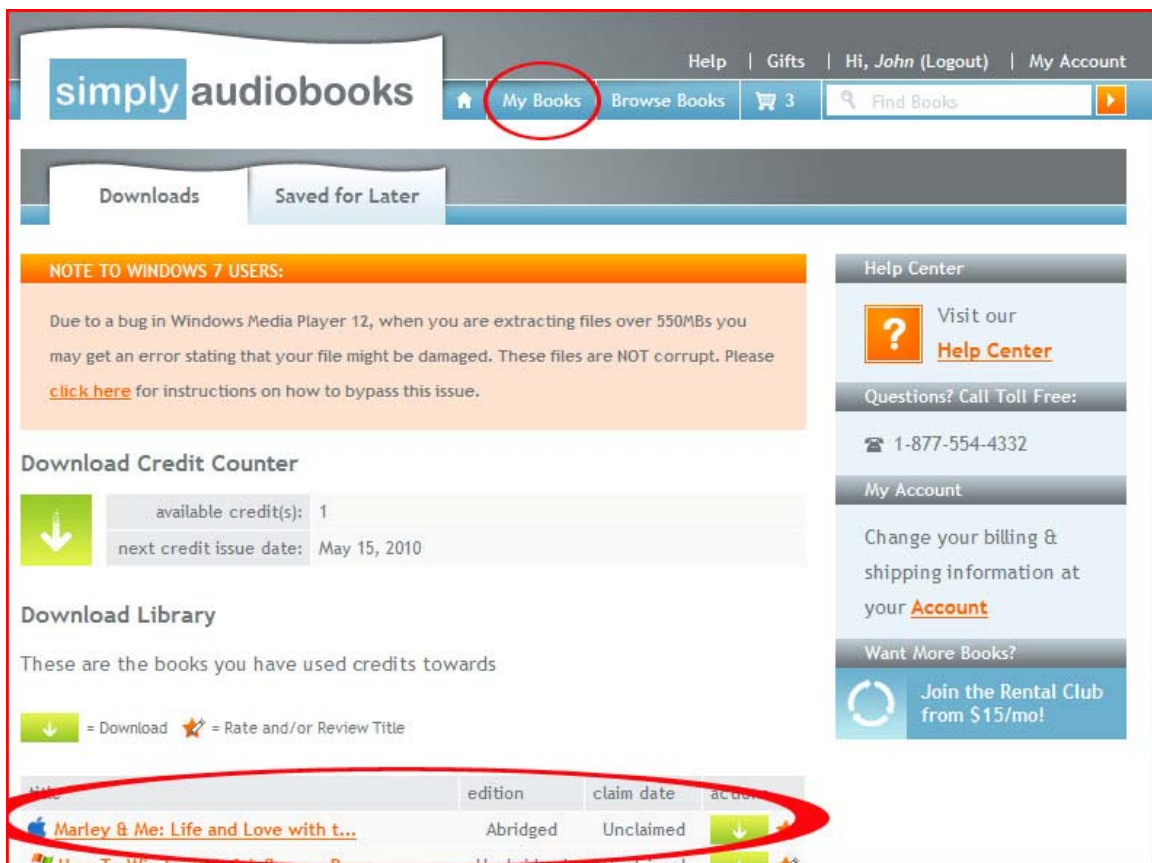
simply audiobooks

Help | Gifts | Hi, John (Logout) | My Account

My Books Browse Books 3 Find Books

Downloads Saved for Later

NOTE TO WINDOWS 7 USERS:

Due to a bug in Windows Media Player 12, when you are extracting files over 550MBs you may get an error stating that your file might be damaged. These files are NOT corrupt. Please click here for instructions on how to bypass this issue.

Download Credit Counter

| available credit(s): | 1 |
|---|---|
| next credit issue date: | May 15, 2010 |

Download Library

These are the books you have used credits towards

= Download = Rate and/or Review Title

| title | edition | claim date | actions |
|---|---|---|---|
| Marley & Me: Life and Love with t... | Abridged | Unclaimed | |
| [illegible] | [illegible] | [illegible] | |

Help Center

Visit our Help Center

Questions? Call Toll Free:

1-877-554-4332

My Account

Change your billing & shipping information at your Account

Want More Books?

Join the Rental Club from $15/mo!